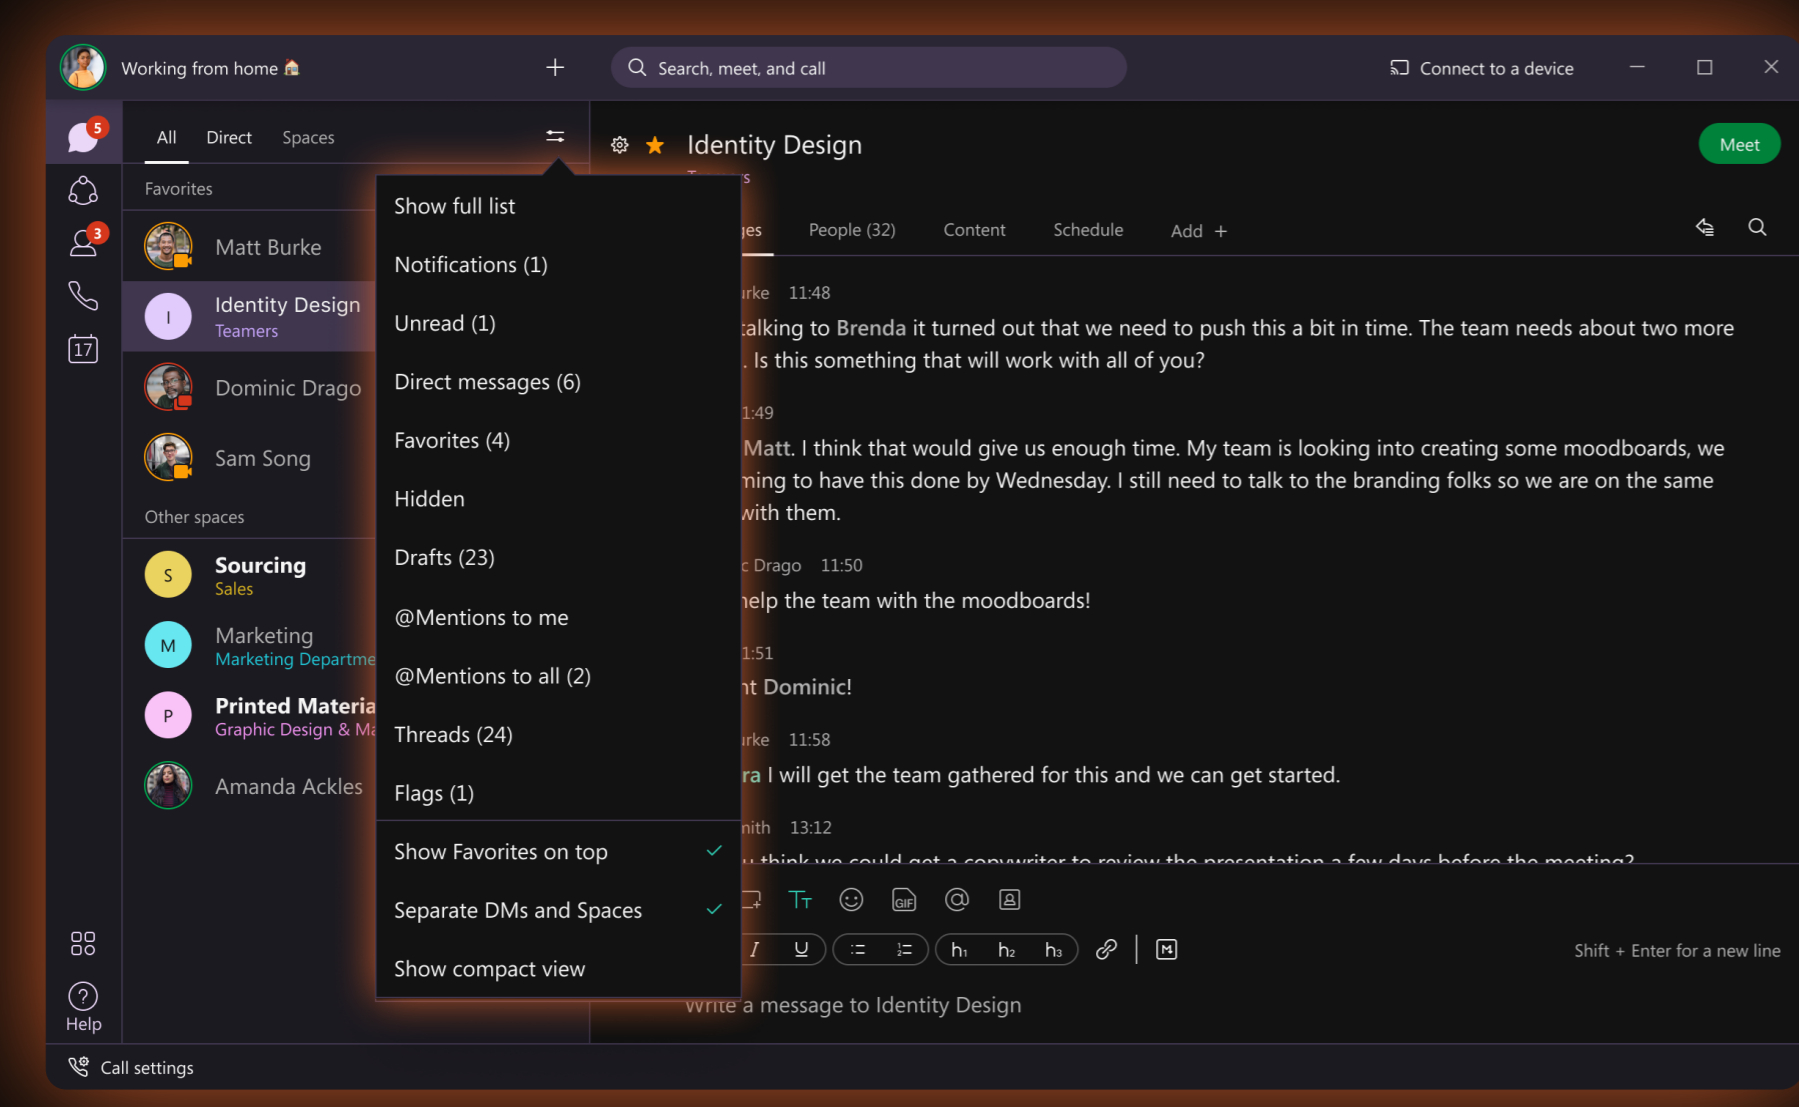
Working from home 🏠

Search, meet, and call

Connect to a device

5

3

17

All Direct Spaces

Favorites

Matt Burke

I Identity Design
Teamers

Dominic Drago

Sam Song

Other spaces

S Sourcing
Sales

M Marketing
Marketing Departme

P Printed Materia
Graphic Design & Ma

Amanda Ackles

Help

Call settings

Show full list
Notifications (1)
Unread (1)
Direct messages (6)
Favorites (4)
Hidden
Drafts (23)
@Mentions to me
@Mentions to all (2)
Threads (24)
Flags (1)
Show Favorites on top ✓
Separate DMs and Spaces ✓
Show compact view

Identity Design

Meet

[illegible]s

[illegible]ges People (32) Content Schedule Add +

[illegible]rke 11:48
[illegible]alking to Brenda it turned out that we need to push this a bit in time. The team needs about two more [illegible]. Is this something that will work with all of you?

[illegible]1:49
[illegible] Matt. I think that would give us enough time. My team is looking into creating some moodboards, we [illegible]ning to have this done by Wednesday. I still need to talk to the branding folks so we are on the same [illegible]with them.

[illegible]c Drago 11:50
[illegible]elp the team with the moodboards!

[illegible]1:51
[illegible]nt Dominic!

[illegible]rke 11:58
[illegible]ra I will get the team gathered for this and we can get started.

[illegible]nith 13:12
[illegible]

Shift + Enter for a new line

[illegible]rite a message to Identity Design